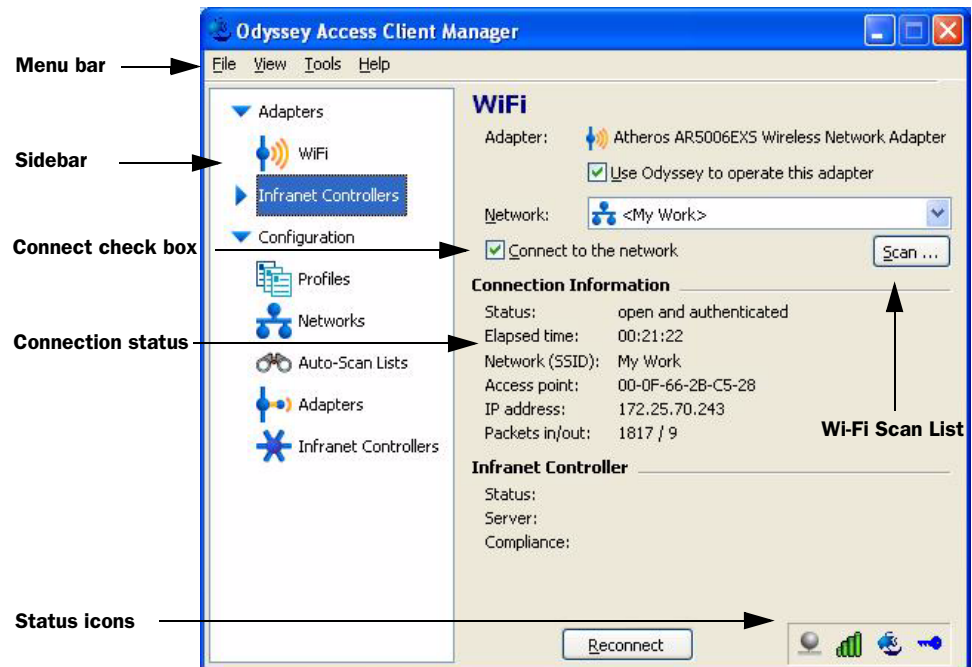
Odyssey Access Client Manager

Menu bar

File View Tools Help

Sidebar

Adapters

WiFi

Infranet Controllers

Configuration

Profiles

Networks

Auto-Scan Lists

Adapters

Infranet Controllers

Connect check box

Connection status

WiFi

Adapter: Atheros AR5006EXS Wireless Network Adapter

Use Odyssey to operate this adapter

Network: <My Work>

Connect to the network

Scan ...

Connection Information

| | |
|---|---|
| Status: | open and authenticated |
| Elapsed time: | 00:21:22 |
| Network (SSID): | My Work |
| Access point: | 00-0F-66-2B-C5-28 |
| IP address: | 172.25.70.243 |
| Packets in/out: | 1817 / 9 |

Wi-Fi Scan List

Infranet Controller

Status:

Server:

Compliance:

Status icons

Reconnect